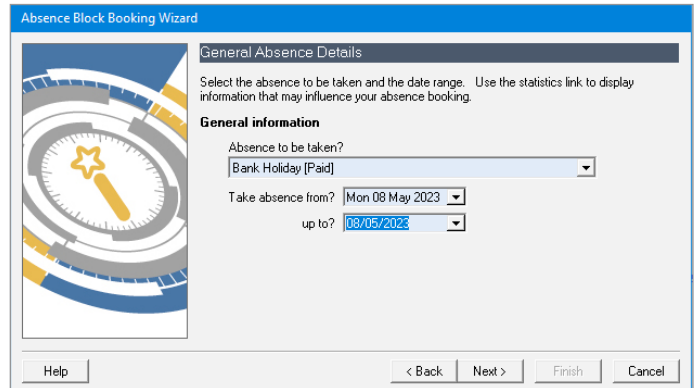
Absence Block Booking Wizard

General Absence Details

Select the absence to be taken and the date range. Use the statistics link to display information that may influence your absence booking.

General information

Absence to be taken?

Bank Holiday [Paid]

Take absence from? Mon 08 May 2023

up to? 08/05/2023

Help

< Back

Next >

Finish

Cancel